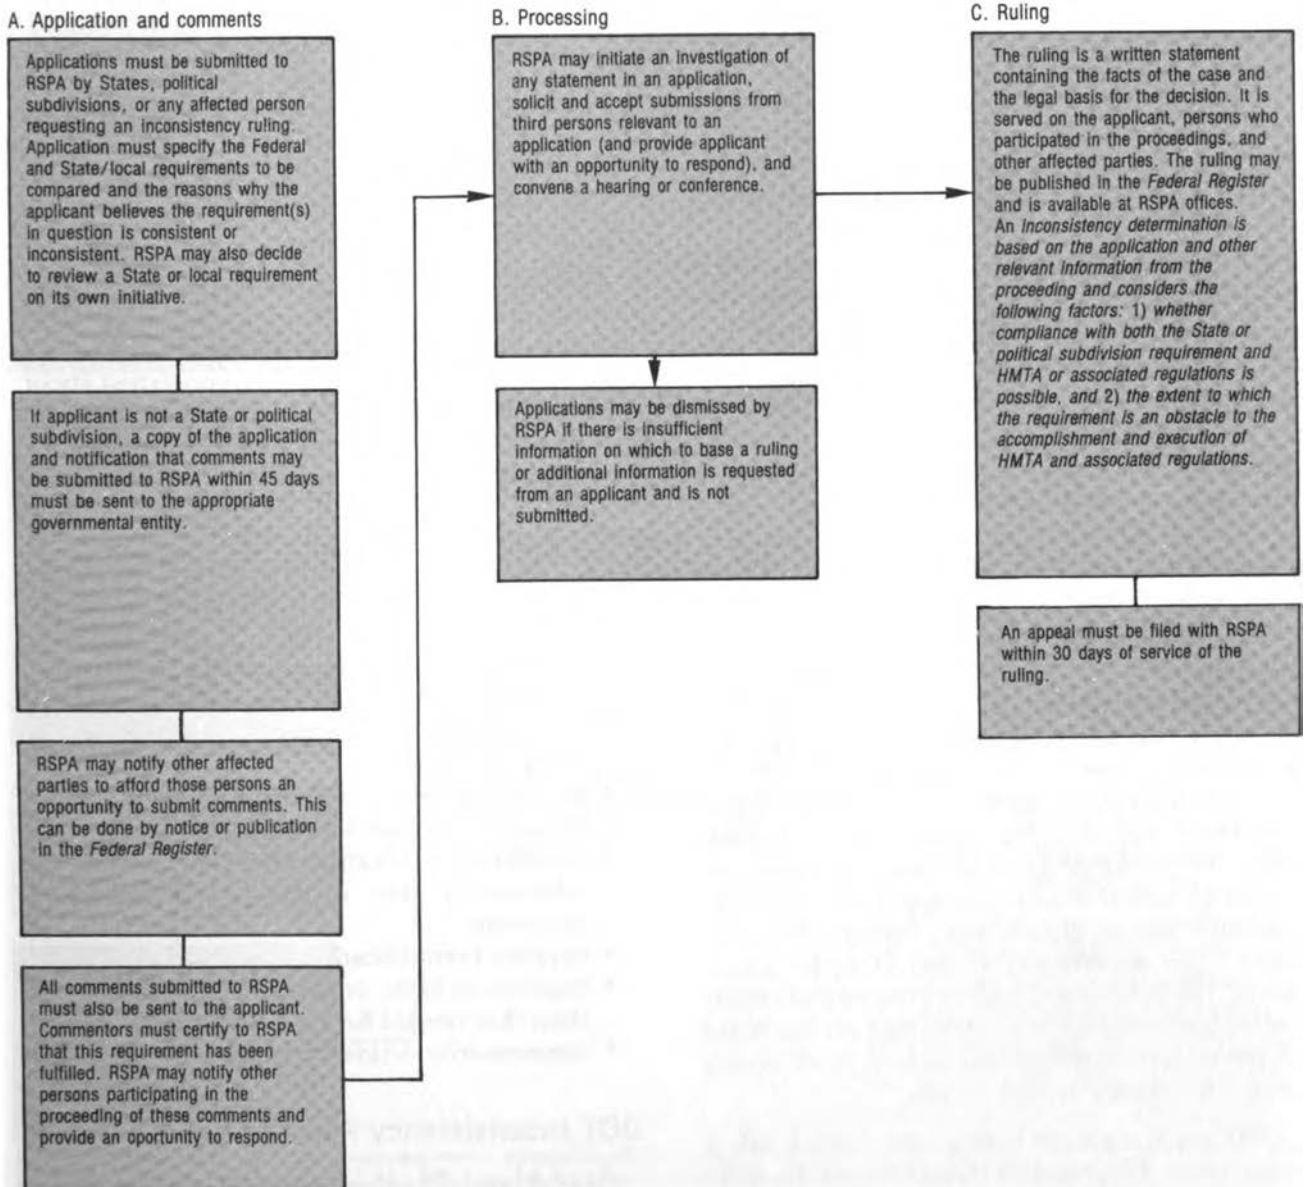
A. Application and comments

Applications must be submitted to RSPA by States, political subdivisions, or any affected person requesting an inconsistency ruling. Application must specify the Federal and State/local requirements to be compared and the reasons why the applicant believes the requirement(s) in question is consistent or inconsistent. RSPA may also decide to review a State or local requirement on its own initiative.

If applicant is not a State or political subdivision, a copy of the application and notification that comments may be submitted to RSPA within 45 days must be sent to the appropriate governmental entity.

RSPA may notify other affected parties to afford those persons an opportunity to submit comments. This can be done by notice or publication in the Federal Register.

All comments submitted to RSPA must also be sent to the applicant. Commentors must certify to RSPA that this requirement has been fulfilled. RSPA may notify other persons participating in the proceeding of these comments and provide an oportunity to respond.

B. Processing

RSPA may initiate an investigation of any statement in an application, solicit and accept submissions from third persons relevant to an application (and provide applicant with an opportunity to respond), and convene a hearing or conference.

Applications may be dismissed by RSPA if there is insufficient information on which to base a ruling or additional information is requested from an applicant and is not submitted.

C. Ruling

The ruling is a written statement containing the facts of the case and the legal basis for the decision. It is served on the applicant, persons who participated in the proceedings, and other affected parties. The ruling may be published in the Federal Register and is available at RSPA offices. An inconsistency determination is based on the application and other relevant information from the proceeding and considers the following factors: 1) whether compliance with both the State or political subdivision requirement and HMTA or associated regulations is possible, and 2) the extent to which the requirement is an obstacle to the accomplishment and execution of HMTA and associated regulations.

An appeal must be filed with RSPA within 30 days of service of the ruling.